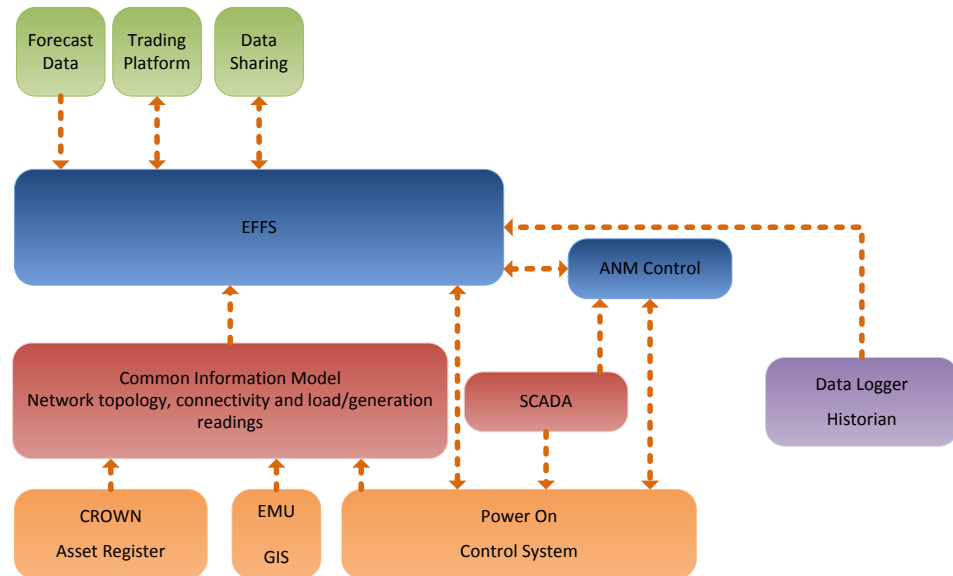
Forecast Data

Trading Platform

Data Sharing

EFFS

ANM Control

Common Information Model
Network topology, connectivity and load/generation readings

SCADA

Data Logger

Historian

CROWN

Asset Register

EMU

GIS

Power On

Control System